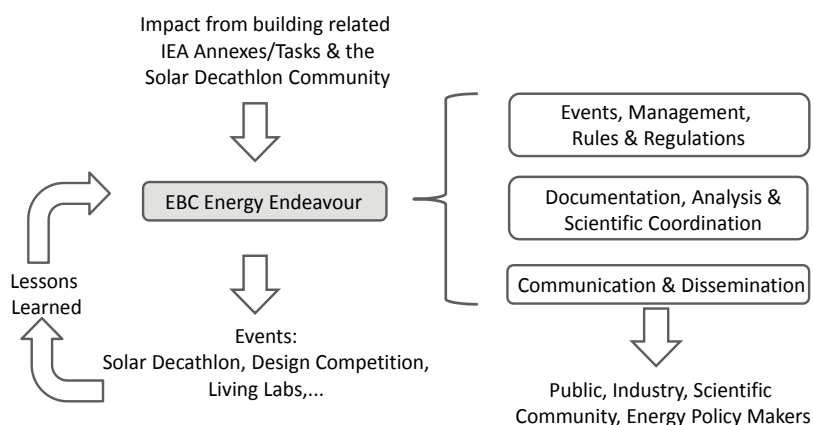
Impact from building related IEA Annexes/Tasks & the Solar Decathlon Community

EBC Energy Endeavour

Events, Management, Rules & Regulations

Documentation, Analysis & Scientific Coordination

Communication & Dissemination

Lessons Learned

Events:
Solar Decathlon, Design Competition, Living Labs,...

Public, Industry, Scientific Community, Energy Policy Makers